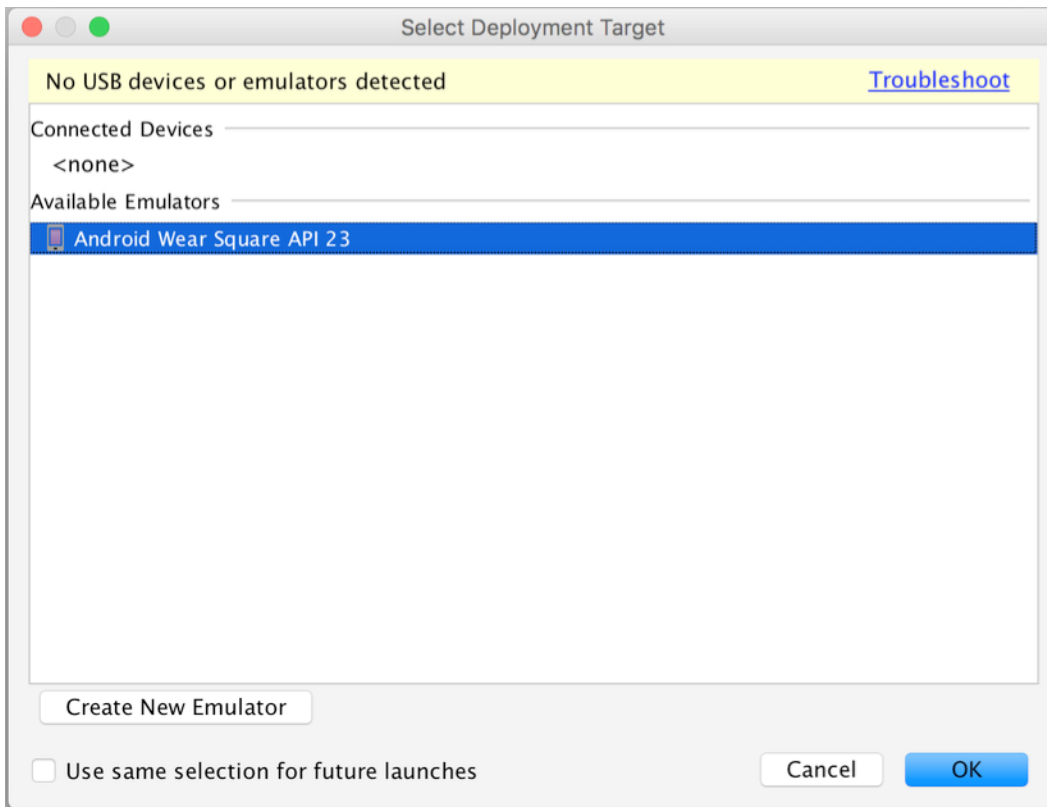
Select Deployment Target

No USB devices or emulators detected

Troubleshoot

Connected Devices

<none>

Available Emulators

Android Wear Square API 23

Create New Emulator

Use same selection for future launches

Cancel

OK